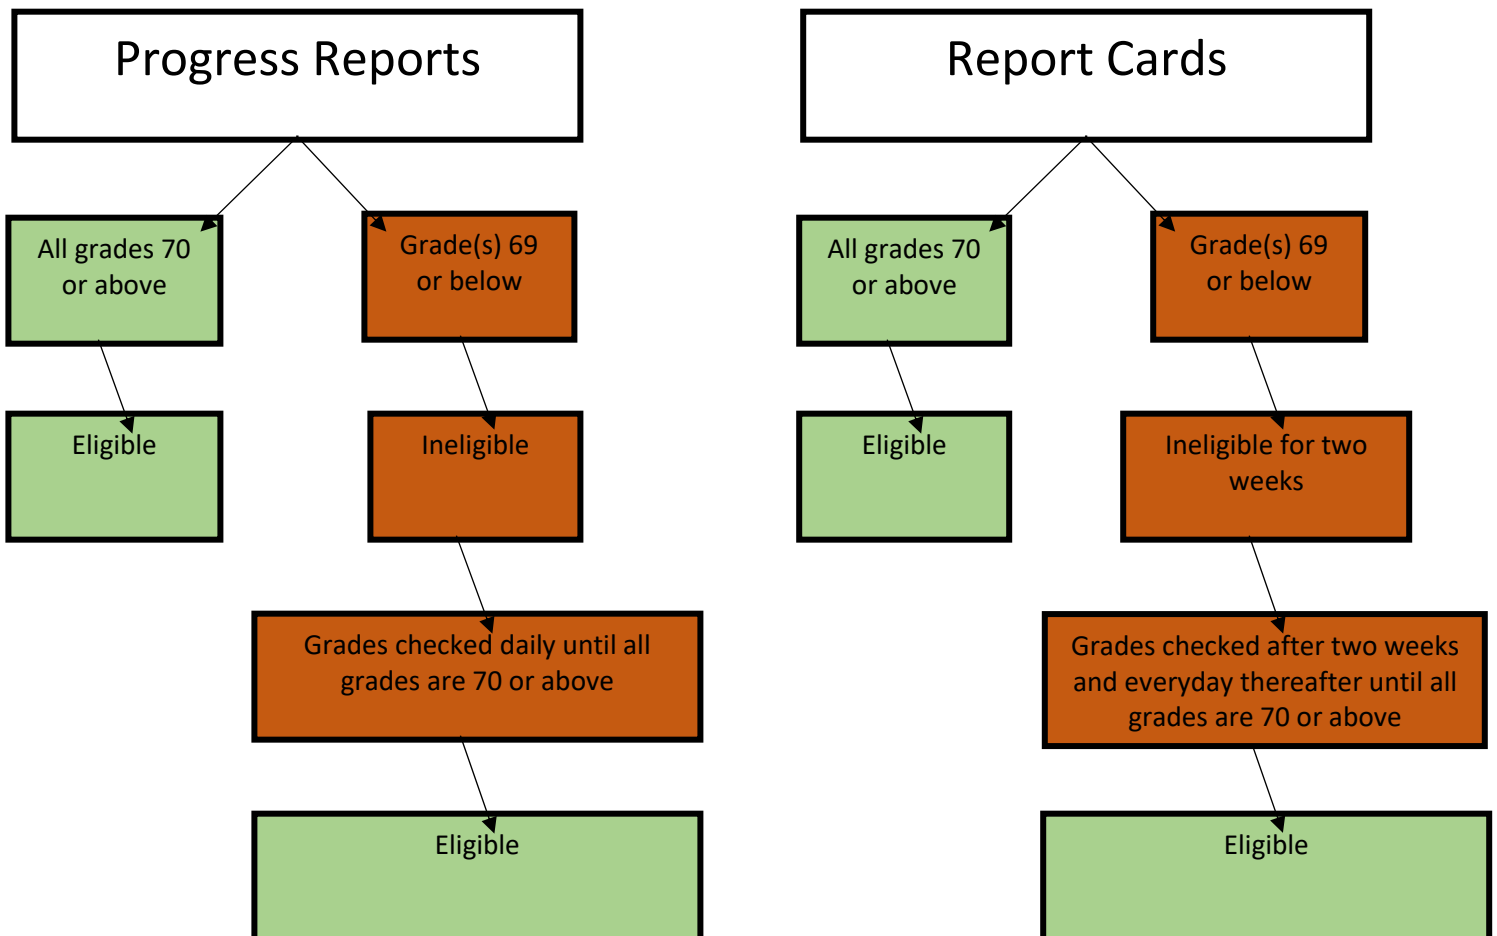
Progress Reports

All grades 70 or above

Grade(s) 69 or below

Eligible

Ineligible

Grades checked daily until all grades are 70 or above

Eligible

Report Cards

All grades 70 or above

Grade(s) 69 or below

Eligible

Ineligible for two weeks

Grades checked after two weeks and everyday thereafter until all grades are 70 or above

Eligible